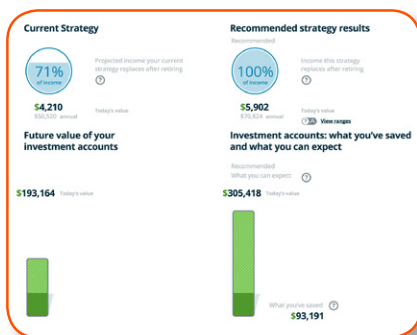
Current Strategy

71% of income

Projected income your current strategy replaces after retiring

$4,210 Today's value
$50,520 annual

Future value of your investment accounts

$193,164 Today's value

Recommended strategy results

Recommended

100% of income

Income this strategy replaces after retiring

$5,902 Today's value
$70,824 annual

View ranges

Investment accounts: what you've saved and what you can expect

Recommended
What you can expect

$305,418 Today's value

What you've saved

$93,191